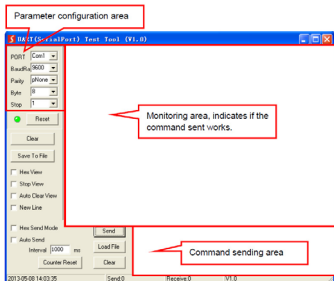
Parameter configuration area

UART(SerialPort) Test Tool (V1.0)

PORT Com1
BaudRate 9600
Parity pNone
Byte 8
Stop 1

Reset
Clear
Save To File
Hex View
Stop View
Auto Clear View
New Line

Monitoring area, indicates if the command sent works.

Hex Send Mode
Auto Send
Interval 1000 ms
Counter Reset
Send
Load File
Clear

Command sending area

2013-05-08 14:03:35 Send:0 Receive:0 V1.0